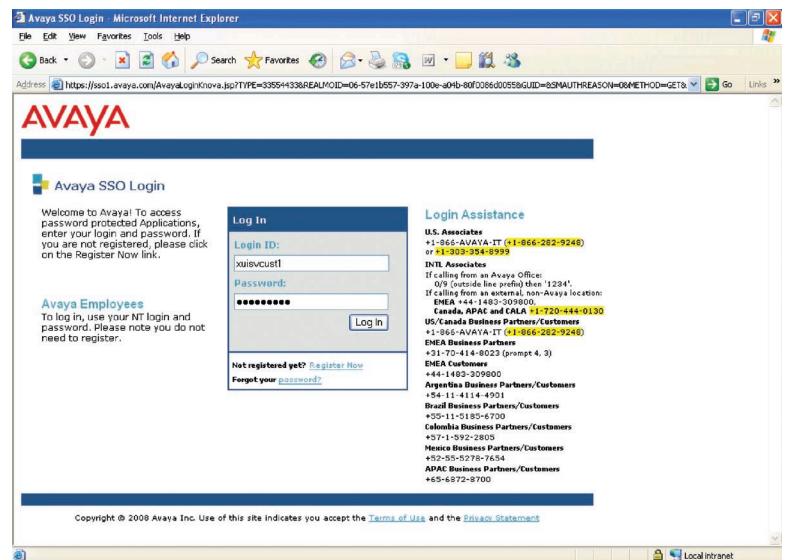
Avaya SSO Login - Microsoft Internet Explorer

File Edit View Favorites Tools Help

Back Search Favorites

Address https://sso1.avaya.com/AvayaLoginKnova.jsp?TYPE=33554433&REALMOID=06-57e1b557-397a-100e-a04b-80f0086d0055&GUID=&SMAUTHREASON=0&METHOD=GET& Go Links

AVAYA

Avaya SSO Login

Welcome to Avaya! To access password protected Applications, enter your login and password. If you are not registered, please click on the Register Now link.

Avaya Employees
To log in, use your NT login and password. Please note you do not need to register.

Log In

Login ID:
xuisvcust1

Password:
●●●●●●●●●

Log In

Not registered yet? Register Now
Forgot your password?

Login Assistance

U.S. Associates
+1-866-AVAYA-IT (+1-866-282-9248)
or +1-303-354-8999

INTL Associates
If calling from an Avaya Office:
0/9 (outside line prefix) then '1234'.
If calling from an external, non-Avaya location:
EMEA +44-1483-309800,
Canada, APAC and CALA +1-720-444-0130

US/Canada Business Partners/Customers
+1-866-AVAYA-IT (+1-866-282-9248)

EMEA Business Partners
+31-70-414-8023 (prompt 4, 3)

EMEA Customers
+44-1483-309800

Argentina Business Partners/Customers
+54-11-4114-4901

Brazil Business Partners/Customers
+55-11-5185-6700

Colombia Business Partners/Customers
+57-1-592-2805

Mexico Business Partners/Customers
+52-55-5278-7654

APAC Business Partners/Customers
+65-6872-8700

Copyright © 2008 Avaya Inc. Use of this site indicates you accept the Terms of Use and the Privacy Statement

Local intranet